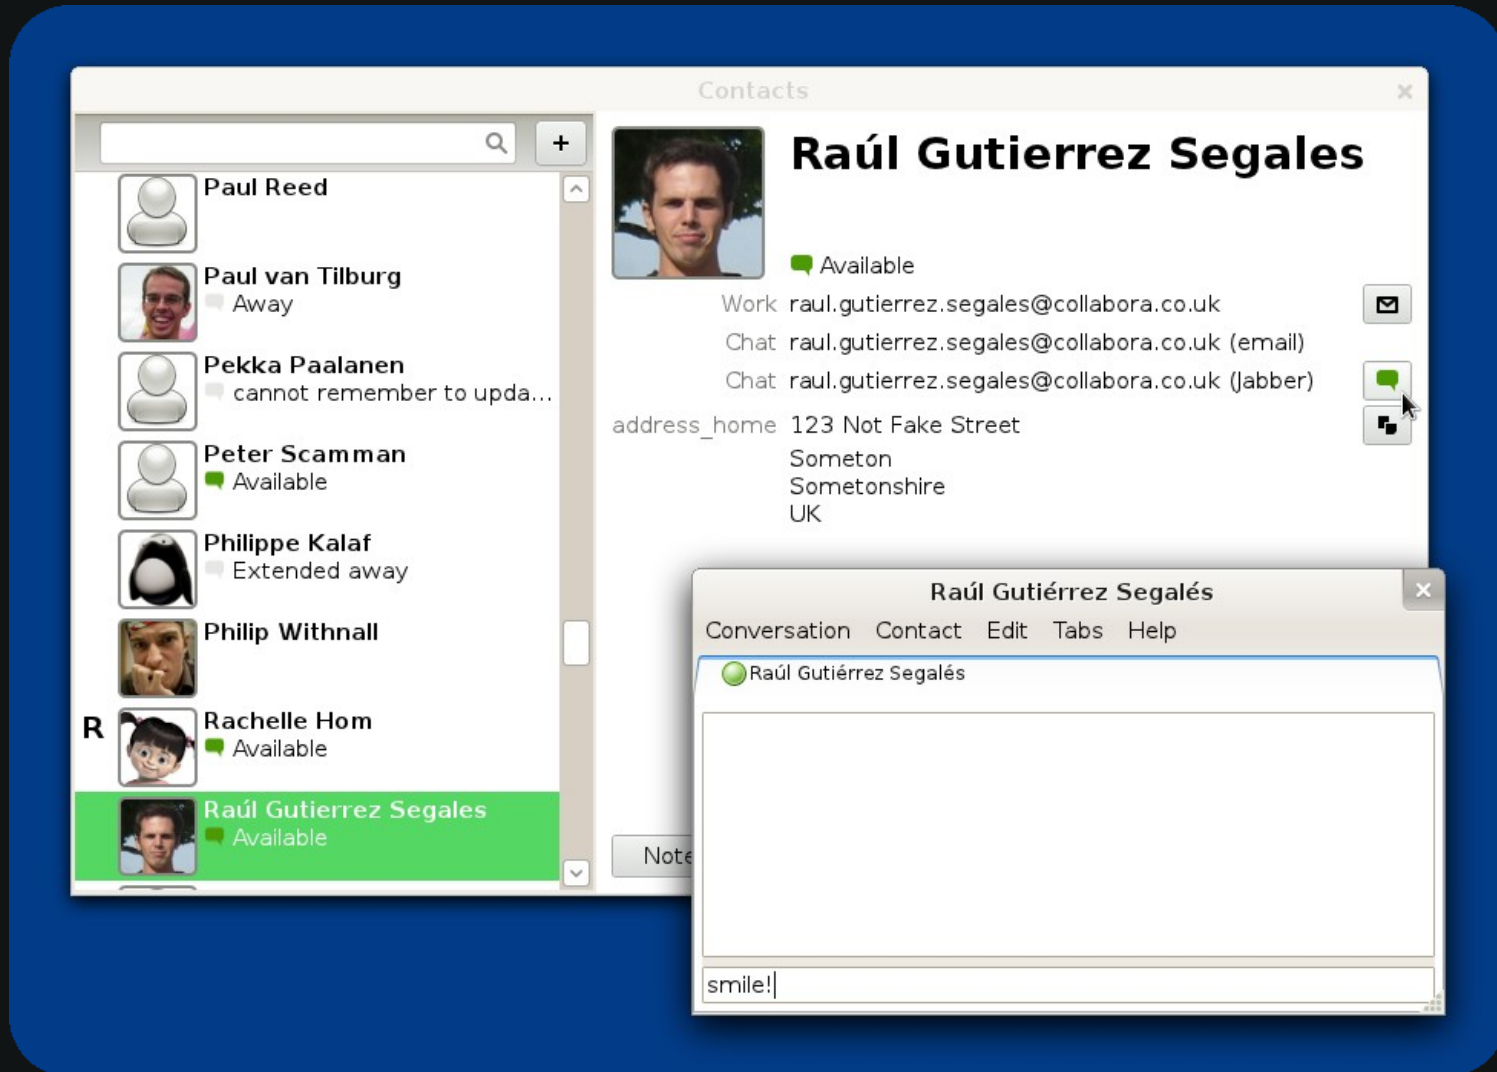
Contacts

+

Paul Reed

Paul van Tilburg
Away

Pekka Paalanen
cannot remember to upda...

Peter Scamman
Available

Philippe Kalaf
Extended away

Philip Withnall

R

Rachelle Hom
Available

Raúl Gutierrez Segales
Available

Raúl Gutierrez Segales

Available

Work raul.gutierrez.segales@collabora.co.uk

Chat raul.gutierrez.segales@collabora.co.uk (email)

Chat raul.gutierrez.segales@collabora.co.uk (Jabber)

address_home 123 Not Fake Street
Someton
Sometonshire
UK

Note

Raúl Gutiérrez Segalés

Conversation Contact Edit Tabs Help

Raúl Gutiérrez Segalés

smile!